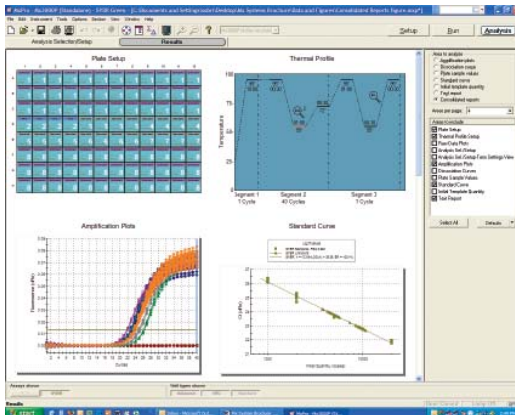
MxPro - Mx3000P (Standalone) - SYBR Green - [C:\Documents and Settings\user\Desktop\Mx Systems Brochure\Data and Figures\Consolidated Reports figure.mxp*]

File Edit Instruments Tools Options Section View Window Help

Setup Run Analysis

Analysis Selection/Setup Results

Plate Setup

1 2 3 4 5 6 7 8 9 10 11 12

Thermal Profile

Temperature

Segment 1
1 Cycle

Segment 2
40 Cycles

Segment 3
1 Cycle

Area to analyze
Amplification plots
Dissociation curve
Plate sample values
Standard curve
Initial template quantity
Text report
Consolidated reports

Areas per page: 4

Areas to include
Plate Setup
Thermal Profile Setup
Raw Data Plots
Analysis Set/Setup
Analysis Set/Setup Filter Settings View
Amplification Plots
Dissociation Curves
Plate Sample Values
Standard Curve
Initial Template Quantity
Text Report

Select All Defaults

Amplification Plots

Fluorescence (dRn)

Cycles

Standard Curve

Ct (dRn)

Initial Quantity (copies)

Assays shown

SNB types shown

Results

start